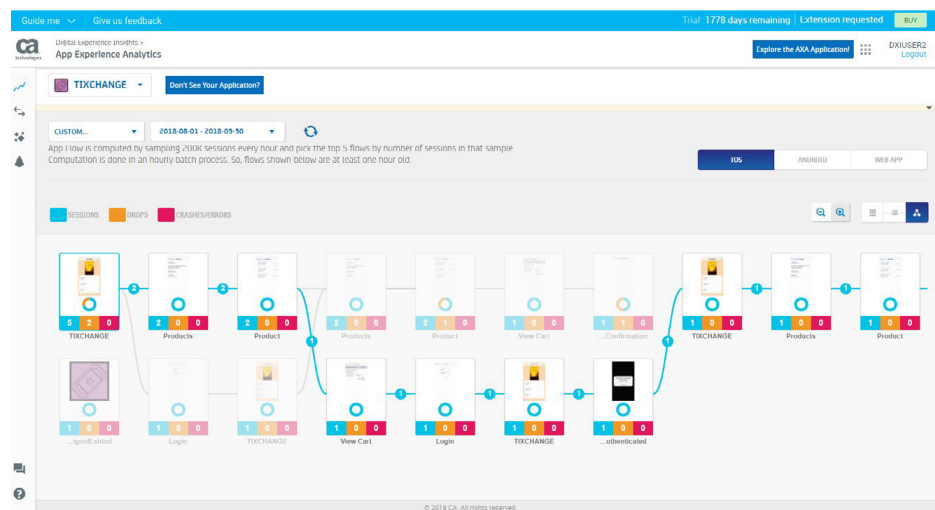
Guide me | Give us feedback

Trial 1778 days remaining | Extension requested BUY

ca technologies

Digital Experience Insights >
App Experience Analytics

Explore the AXA Application!

DXIUSER2
Logout

TIXCHANGE

Don't See Your Application?

CUSTOM...

2018-08-01 - 2018-09-30

App Flow is computed by sampling 200K sessions every hour and pick the top 5 flows by number of sessions in that sample. Computation is done in an hourly batch process. So, flows shown below are at least one hour old.

IOS ANDROID WEB APP

SESSIONS DROPS CRASHES/ERRORS

5 2 0
TIXCHANGE

2
2 0 0
Products

2
2 0 0
Product

2 0 0
Products

2 1 0
Product

1 0 0
View Cart

1 1 0
...Confirmation

1
1 0 0
TIXCHANGE

1
1 0 0
Products

1
1 0 0
Product

1 0 0
...tgnoff.shtml

1 0 0
Login

1 0 0
TIXCHANGE

1
1 0 0
View Cart

1
1 0 0
Login

1
1 0 0
TIXCHANGE

1
1 0 0
...uthenticated

1

© 2018 CA. All rights reserved.